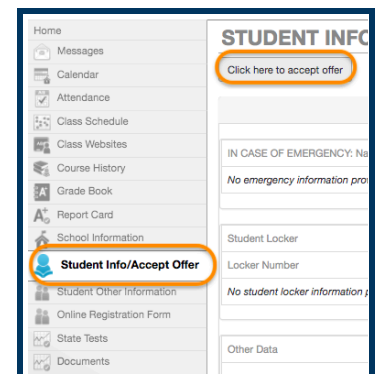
Home
Messages
Calendar
Attendance
Class Schedule
Class Websites
Course History
Grade Book
Report Card
School Information
Student Info/Accept Offer
Student Other Information
Online Registration Form
State Tests
Documents

STUDENT INFO

Click here to accept offer

IN CASE OF EMERGENCY: Na

No emergency information pro

Student Locker

Locker Number

No student locker information p

Other Data